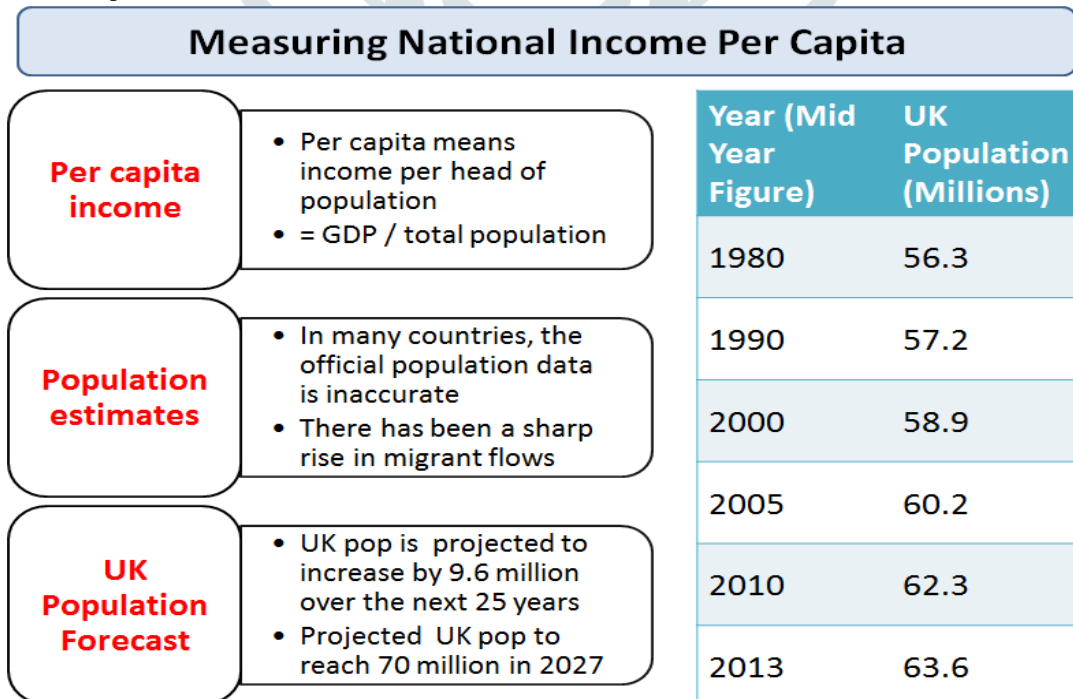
Measuring National Income Per Capita

Per capita income

- Per capita means income per head of population
- = GDP / total population

Population estimates

- In many countries, the official population data is inaccurate
- There has been a sharp rise in migrant flows

UK Population Forecast

- UK pop is projected to increase by 9.6 million over the next 25 years
- Projected UK pop to reach 70 million in 2027

| Year (Mid Year Figure) | UK Population (Millions) |
|---|---|
| 1980 | 56.3 |
| 1990 | 57.2 |
| 2000 | 58.9 |
| 2005 | 60.2 |
| 2010 | 62.3 |
| 2013 | 63.6 |